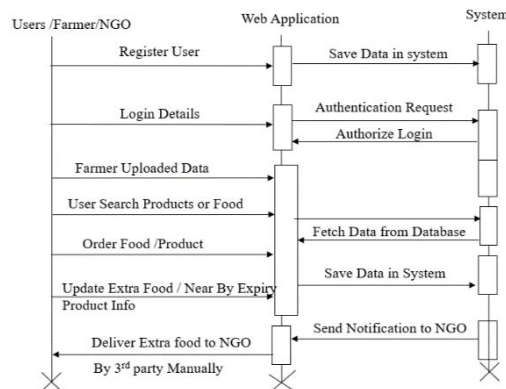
Users /Farmer/NGO

Web Application

System

Register User

Save Data in system

Login Details

Authentication Request

Authorize Login

Farmer Uploaded Data

User Search Products or Food

Fetch Data from Database

Order Food /Product

Save Data in System

Update Extra Food / Near By Expiry Product Info

Send Notification to NGO

Deliver Extra food to NGO

By 3$^{rd}$ party Manually